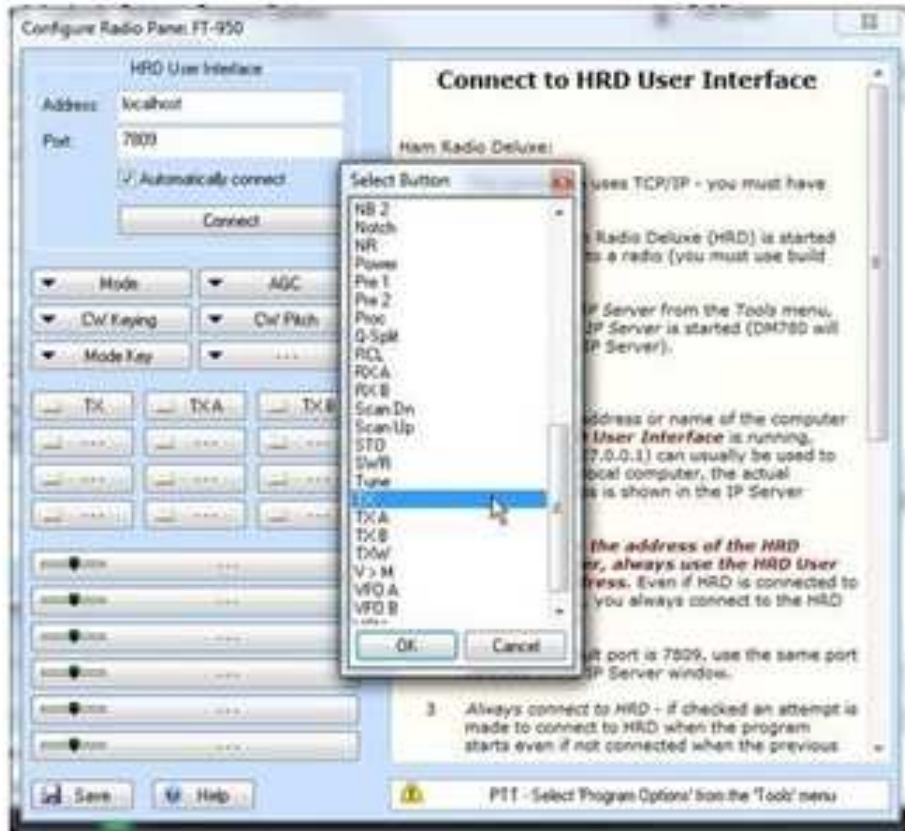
Configure Radio Pane: FT-950

HRD User Interface

Address: localhost

Port: 7809

Automatically connect

Connect

Mode

AGC

CW Keying

CW Pitch

Mode Key

...

TX

TX A

TX B

...

Save

Help

Connect to HRD User Interface

Ham Radio Deluxe:

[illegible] uses TCP/IP - you must have

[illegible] Radio Deluxe (HRD) is started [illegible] a radio (you must use build

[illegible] IP Server from the Tools menu. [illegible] IP Server is started (DM780 will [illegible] IP Server).

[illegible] address or name of the computer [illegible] User Interface is running. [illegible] 7.0.0.1) can usually be used to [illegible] local computer, the actual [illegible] is shown in the IP Server

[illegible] the address of the HRD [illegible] r, always use the HRD User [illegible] ress. Even if HRD is connected to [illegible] you always connect to the HRD

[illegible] port is 7809, use the same port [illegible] IP Server window.

3 Always connect to HRD - if checked an attempt is made to connect to HRD when the program starts even if not connected when the previous

PTT - Select 'Program Options' from the 'Tools' menu

Select Button

NB 2
Notch
NR
Power
Pre 1
Pre 2
Proc
Q-Split
RCL
RX A
RX B
Scan Dn
Scan Up
STO
SWR
Tune
TX
TX A
TX B
TXW
V > M
VFO A
VFO B

OK

Cancel